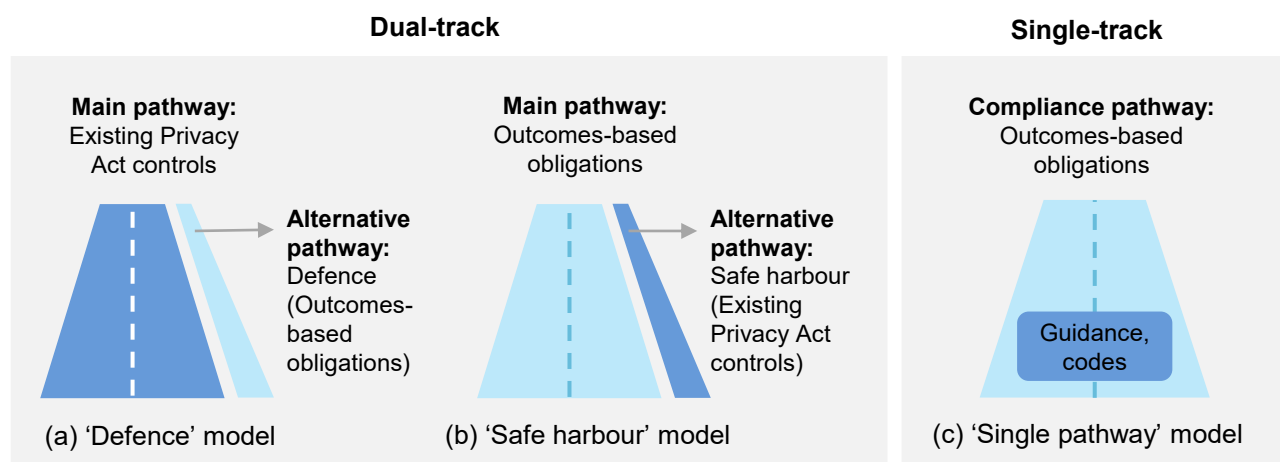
Dual-track

Single-track

Main pathway: Existing Privacy Act controls

Alternative pathway: Defence (Outcomes-based obligations)

(a) 'Defence' model

Main pathway: Outcomes-based obligations

Alternative pathway: Safe harbour (Existing Privacy Act controls)

(b) 'Safe harbour' model

Compliance pathway: Outcomes-based obligations

Guidance, codes

(c) 'Single pathway' model